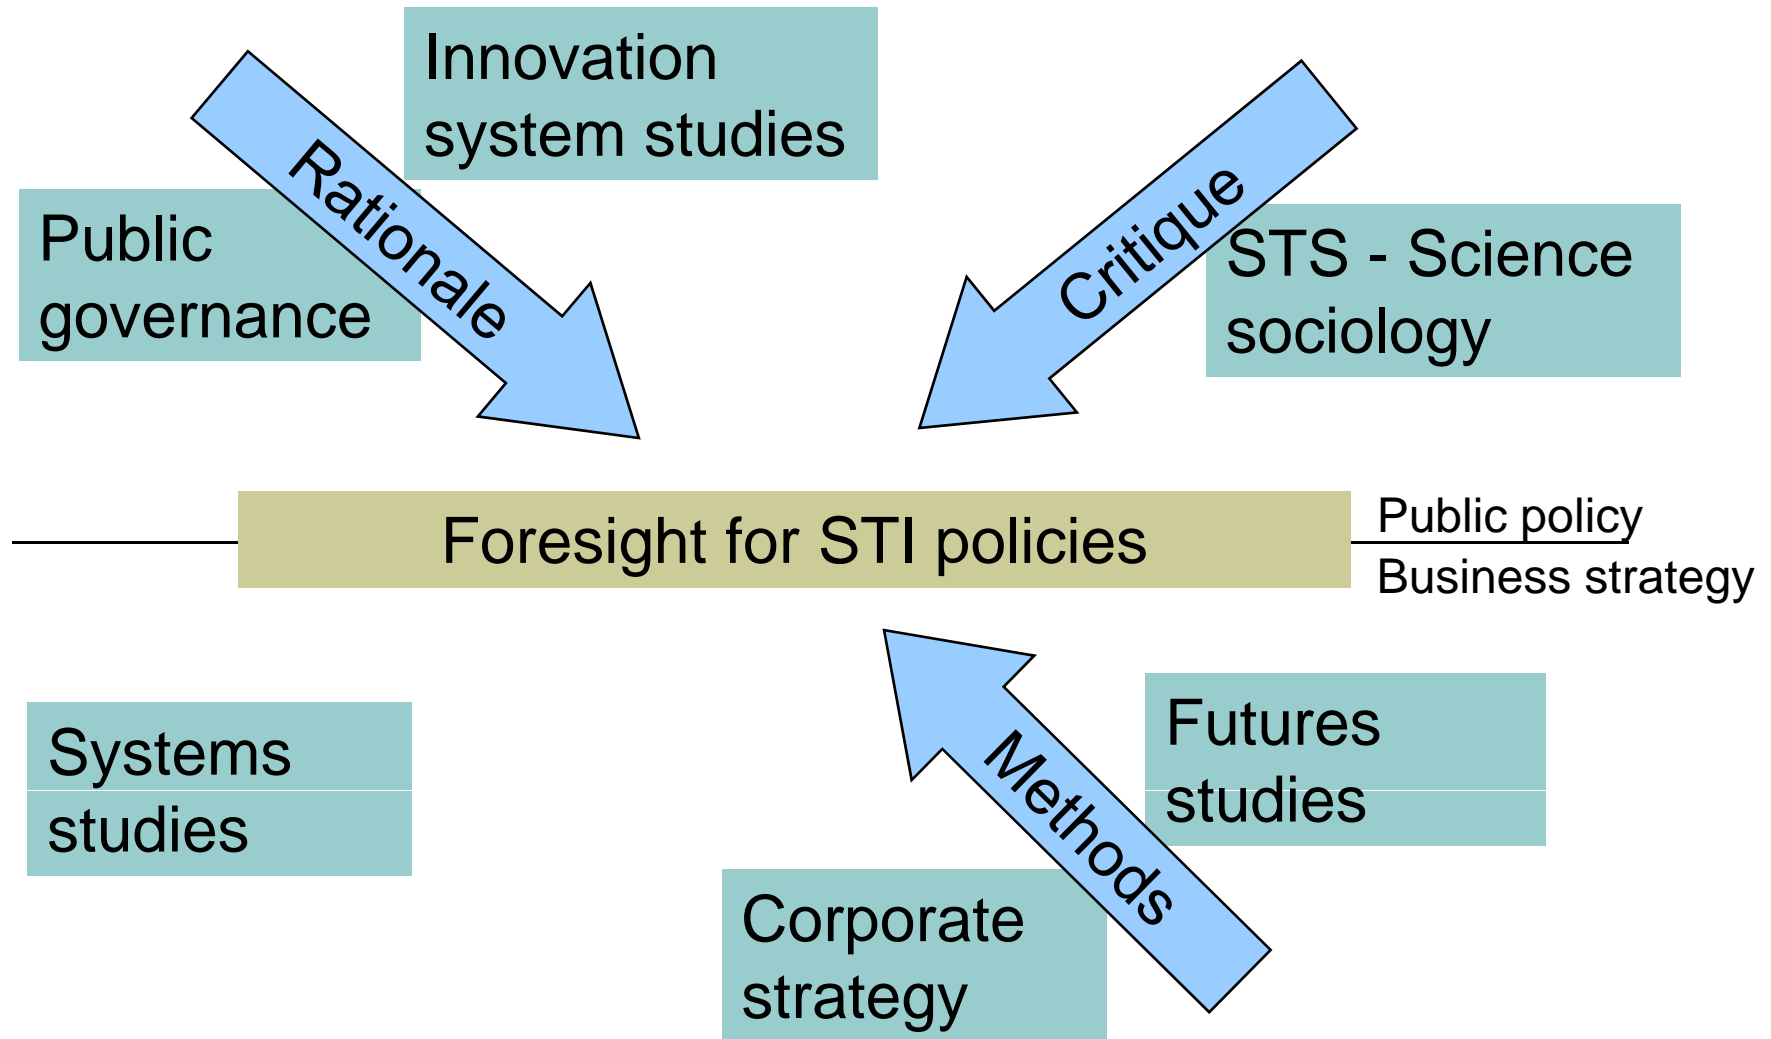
Innovation system studies

Public governance

Rationale

Critique

STS - Science sociology

Foresight for STI policies

Public policy

Business strategy

Systems studies

Methods

Futures studies

Corporate strategy